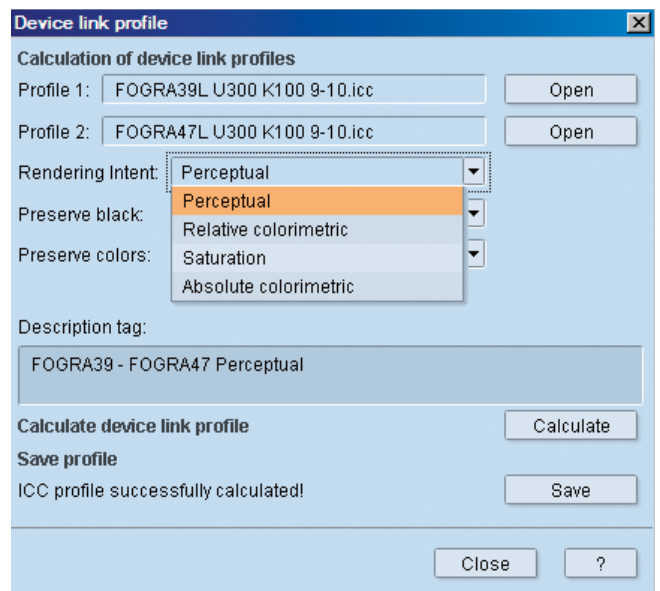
Device link profile

Calculation of device link profiles

Profile 1: FOGRA39L U300 K100 9-10.icc Open

Profile 2: FOGRA47L U300 K100 9-10.icc Open

Rendering Intent: Perceptual

Perceptual
Relative colorimetric
Saturation
Absolute colorimetric

Preserve black:

Preserve colors:

Description tag:

FOGRA39 - FOGRA47 Perceptual

Calculate device link profile Calculate

Save profile

ICC profile successfully calculated! Save

Close ?